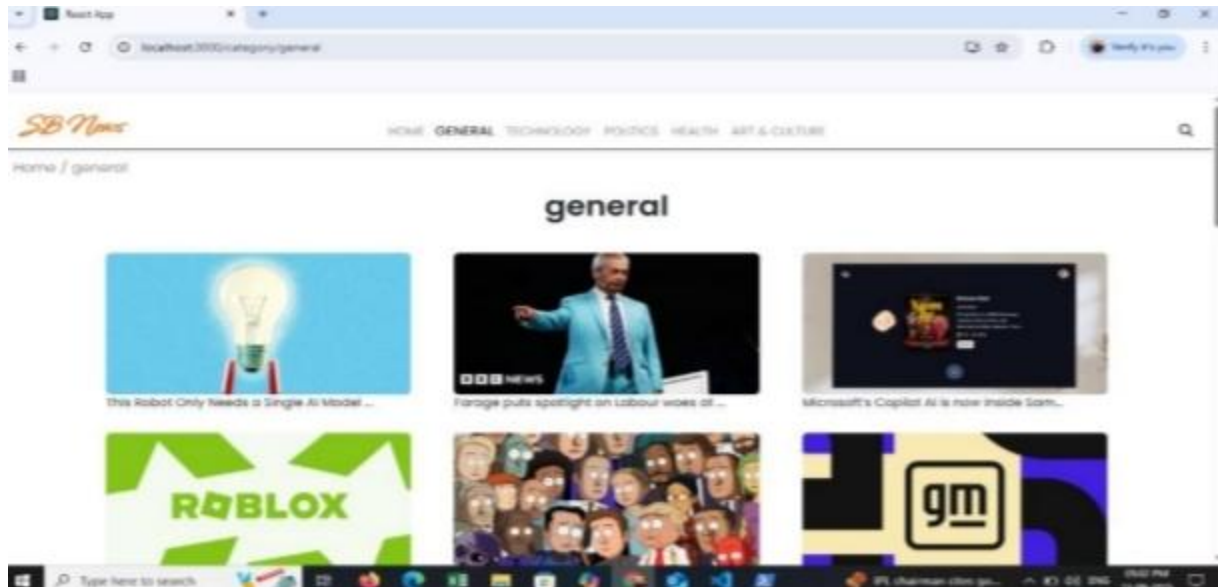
React App

localhost:3000/category/general

Verify it's you

SB News

HOME GENERAL TECHNOLOGY POLITICS HEALTH ART & CULTURE

Home / general

general

This Robot Only Needs a Single AI Model ...

BBC NEWS

Farage puts spotlight on Labour woes at ...

Microsoft's Copilot AI is now inside Sam...

ROBLOX

gm

Type here to search